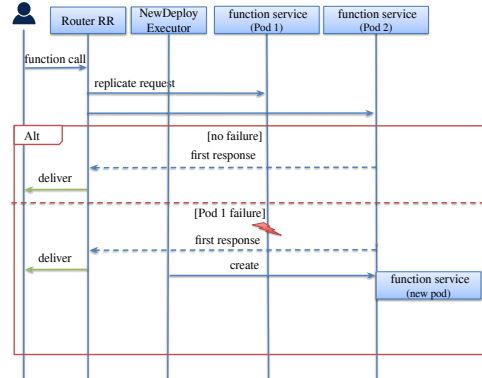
Router RR

NewDeploy Executor

function service (Pod 1)

function service (Pod 2)

function call

replicate request

Alt

[no failure]

first response

deliver

[Pod 1 failure]

first response

deliver

create

function service (new pod)